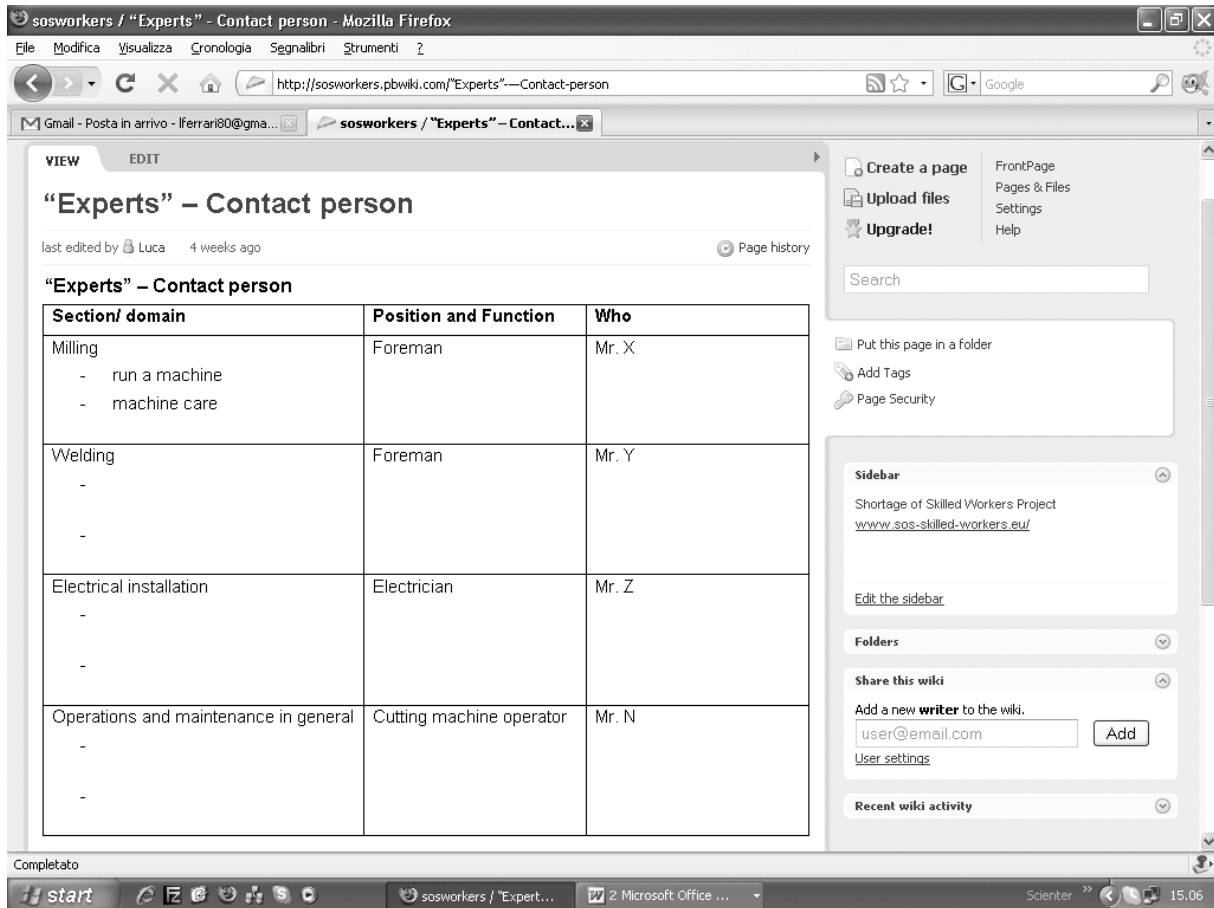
sosworkers / "Experts" - Contact person - Mozilla Firefox

File Modifica Visualizza Cronologia Segnalibri Strumenti ?

http://sosworkers.pbwiki.com/"Experts"—Contact-person

Google

Gmail - Posta in arrivo - lferrari80@gma...

sosworkers / "Experts" – Contact...

VIEW EDIT

"Experts" – Contact person

last edited by Luca 4 weeks ago

Page history

"Experts" – Contact person

| Section/ domain | Position and Function | Who |
|---|---|---|
| Milling<br>- run a machine<br>- machine care | Foreman | Mr. X |
| Welding<br>-<br>- | Foreman | Mr. Y |
| Electrical installation<br>-<br>- | Electrician | Mr. Z |
| Operations and maintenance in general<br>-<br>- | Cutting machine operator | Mr. N |

Create a page

Upload files

Upgrade!

FrontPage

Pages & Files

Settings

Help

Search

Put this page in a folder

Add Tags

Page Security

Sidebar

Shortage of Skilled Workers Project

www.sos-skilled-workers.eu/

Edit the sidebar

Folders

Share this wiki

Add a new writer to the wiki.

user@email.com

Add

User settings

Recent wiki activity

Completato

start

sosworkers / "Expert...

2 Microsoft Office ...

Scienter

15.06